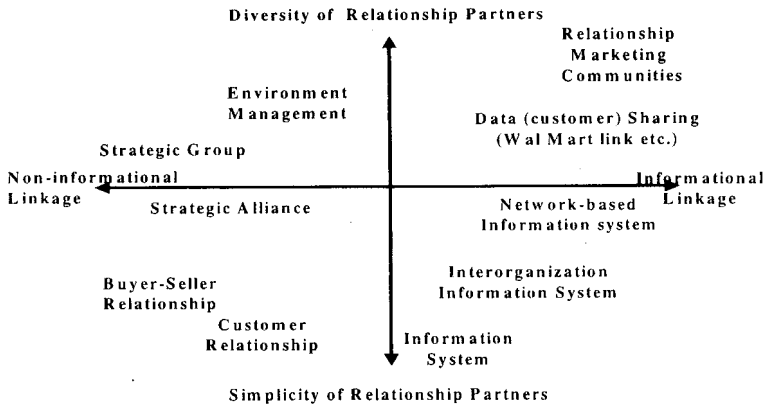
Diversity of Relationship Partners

Relationship Marketing Communities

Environment Management

Data (customer) Sharing (Wal Mart link etc.)

Strategic Group

Non-informational Linkage

Informational Linkage

Strategic Alliance

Network-based Information system

Interorganization Information System

Buyer-Seller Relationship

Customer Relationship

Information System

Simplicity of Relationship Partners